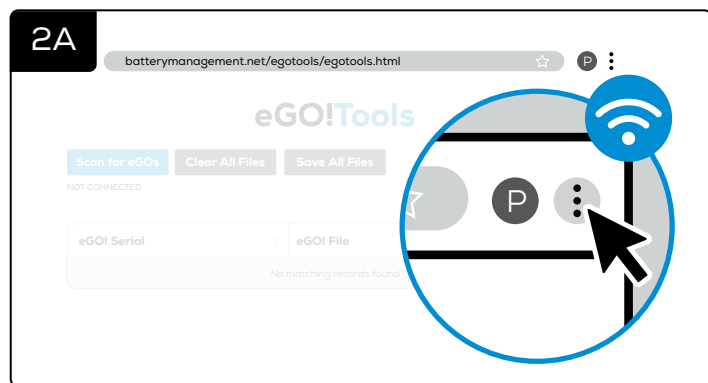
2A

batterymanagement.net/egotools/egotools.html

P

eGO!Tools

Scan for eGOs | Clear All Files | Save All Files

NOT CONNECTED

| eGO! Serial | eGO! File |
|---|---|
| No matching records found | |

P